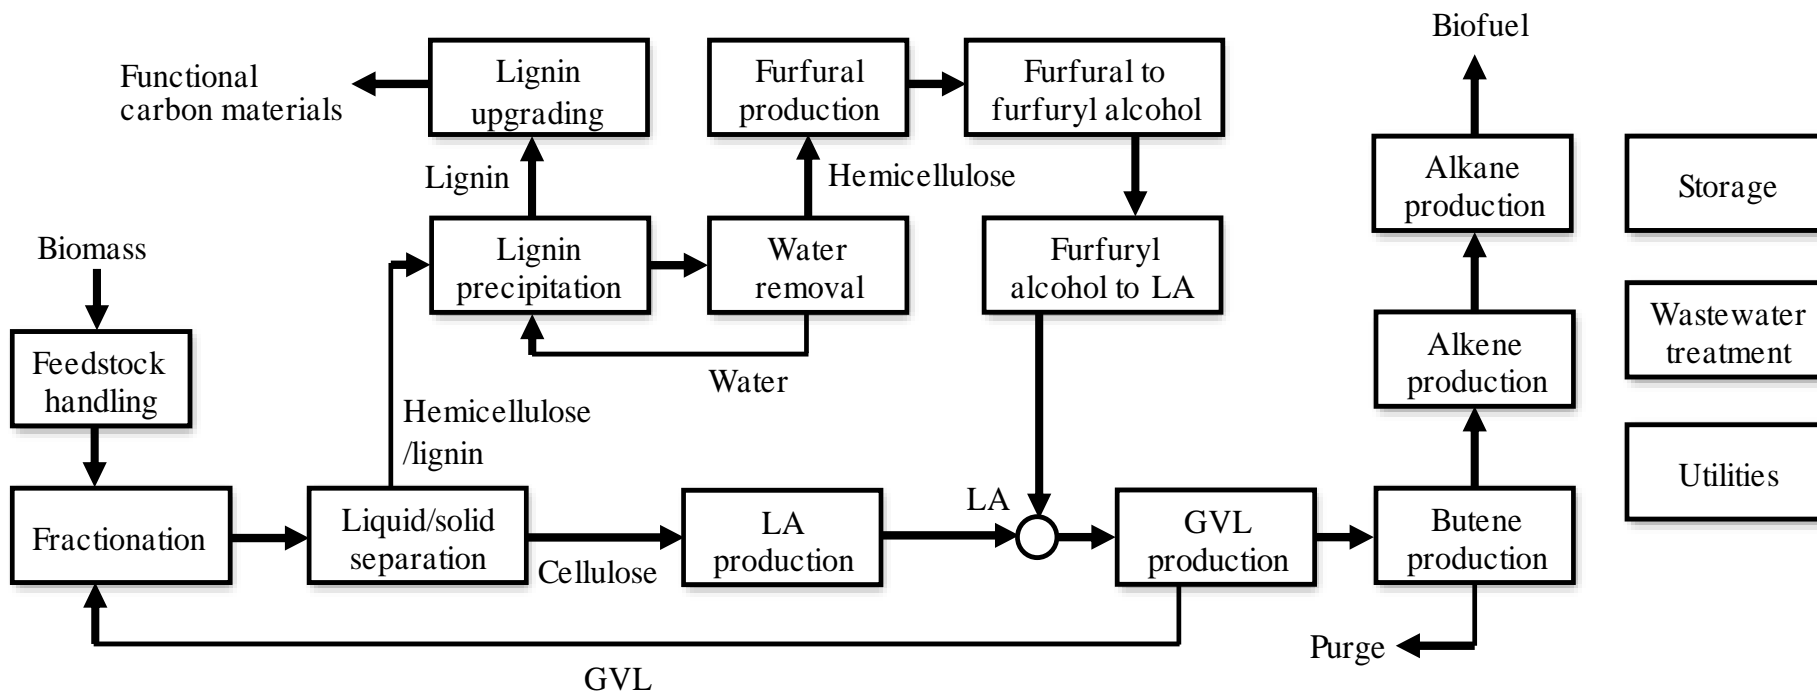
Biofuel

Functional carbon materials

Lignin upgrading

Furfural production

Furfural to furfuryl alcohol

Lignin

Hemicellulose

Alkane production

Storage

Biomass

Lignin precipitation

Water removal

Furfuryl alcohol to LA

Feedstock handling

Water

Wastewater treatment

Alkene production

Hemicellulose /lignin

Utilities

Fractionation

Liquid/solid separation

Cellulose

LA production

LA

GVL production

Butene production

Purge

GVL